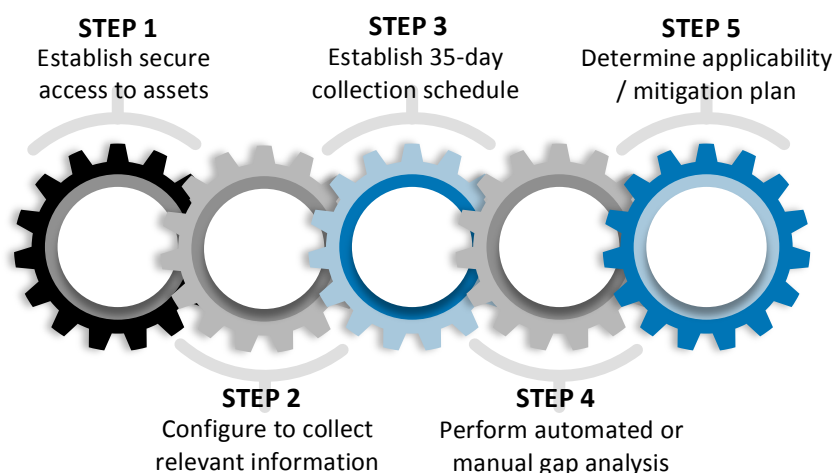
STEP 1
Establish secure access to assets

STEP 3
Establish 35-day collection schedule

STEP 5
Determine applicability / mitigation plan

STEP 2
Configure to collect relevant information

STEP 4
Perform automated or manual gap analysis